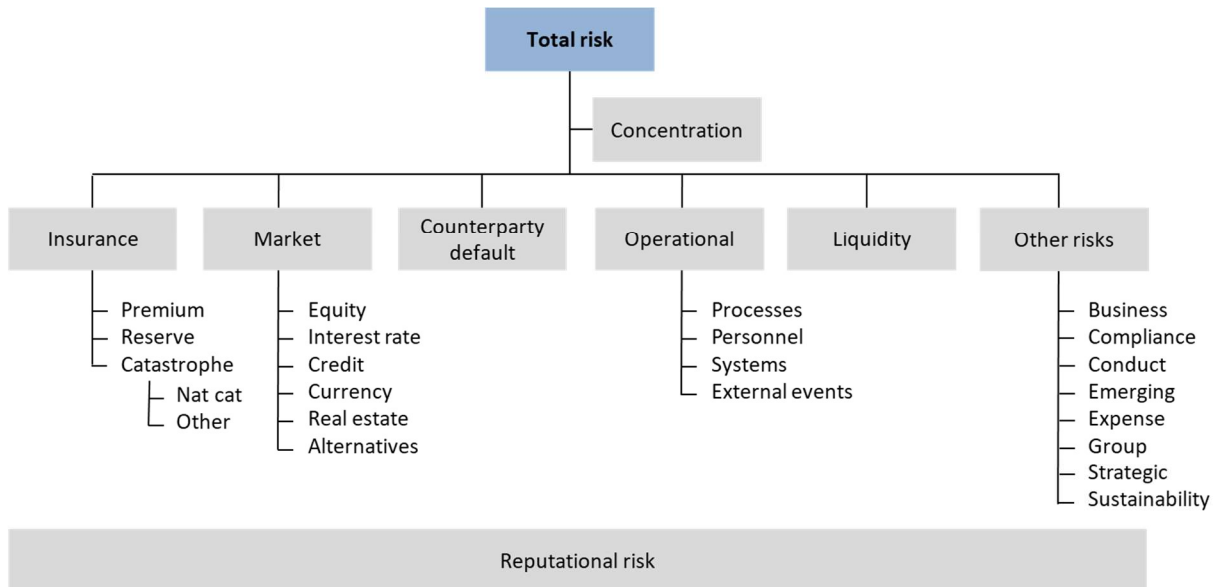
Total risk

Concentration

Insurance
Premium
Reserve
Catastrophe
Nat cat
Other

Market
Equity
Interest rate
Credit
Currency
Real estate
Alternatives

Counterparty default

Operational
Processes
Personnel
Systems
External events

Liquidity

Other risks
Business
Compliance
Conduct
Emerging
Expense
Group
Strategic
Sustainability

Reputational risk